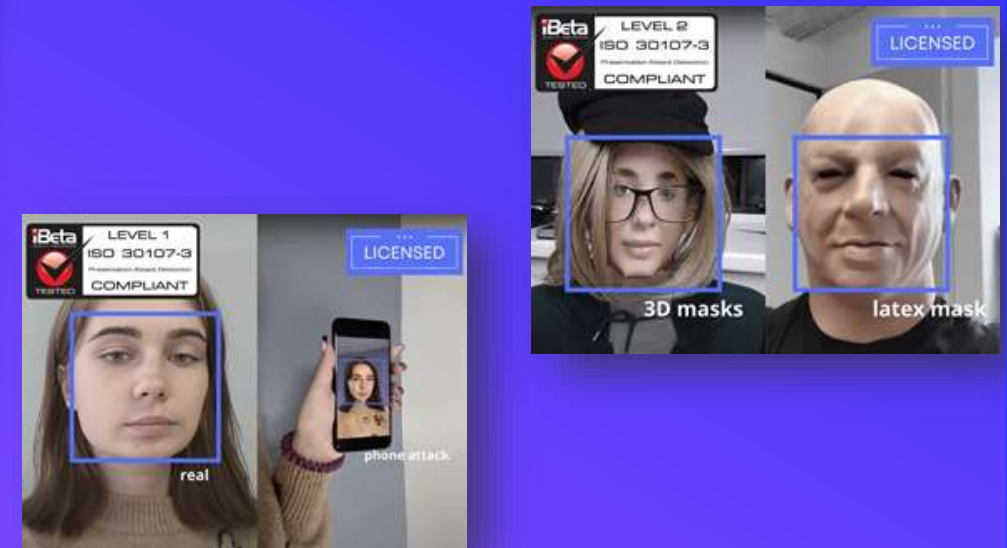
iBeta
TESTED
LEVEL 2
ISO 30107-3
Presentation Attack Detection
COMPLIANT

LICENSED

3D masks

latex mask

iBeta
TESTED
LEVEL 1
ISO 30107-3
Presentation Attack Detection
COMPLIANT

LICENSED

real

phone attack